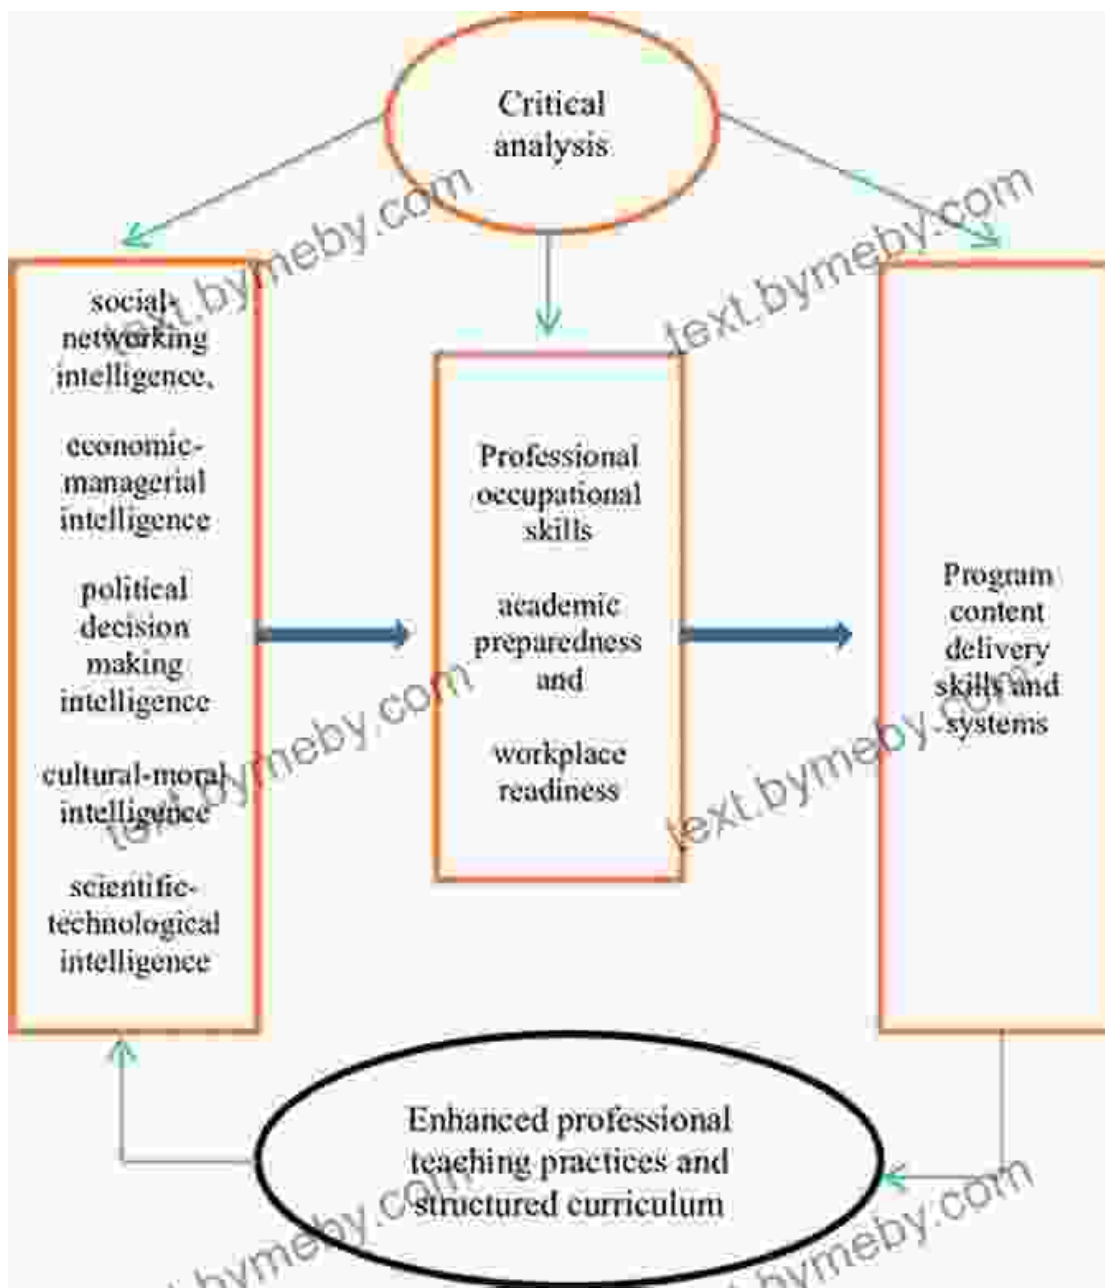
Critical analysis

social-networking intelligence,

economic-managerial intelligence

political decision making intelligence

cultural-moral intelligence

scientific-technological intelligence

Professional occupational skills

academic preparedness and

workplace readiness

Program content delivery skills and systems

Enhanced professional teaching practices and structured curriculum

text.bymeby.com
text.bymeby.com
text.bymeby.com
text.bymeby.com
text.bymeby.com
text.bymeby.com